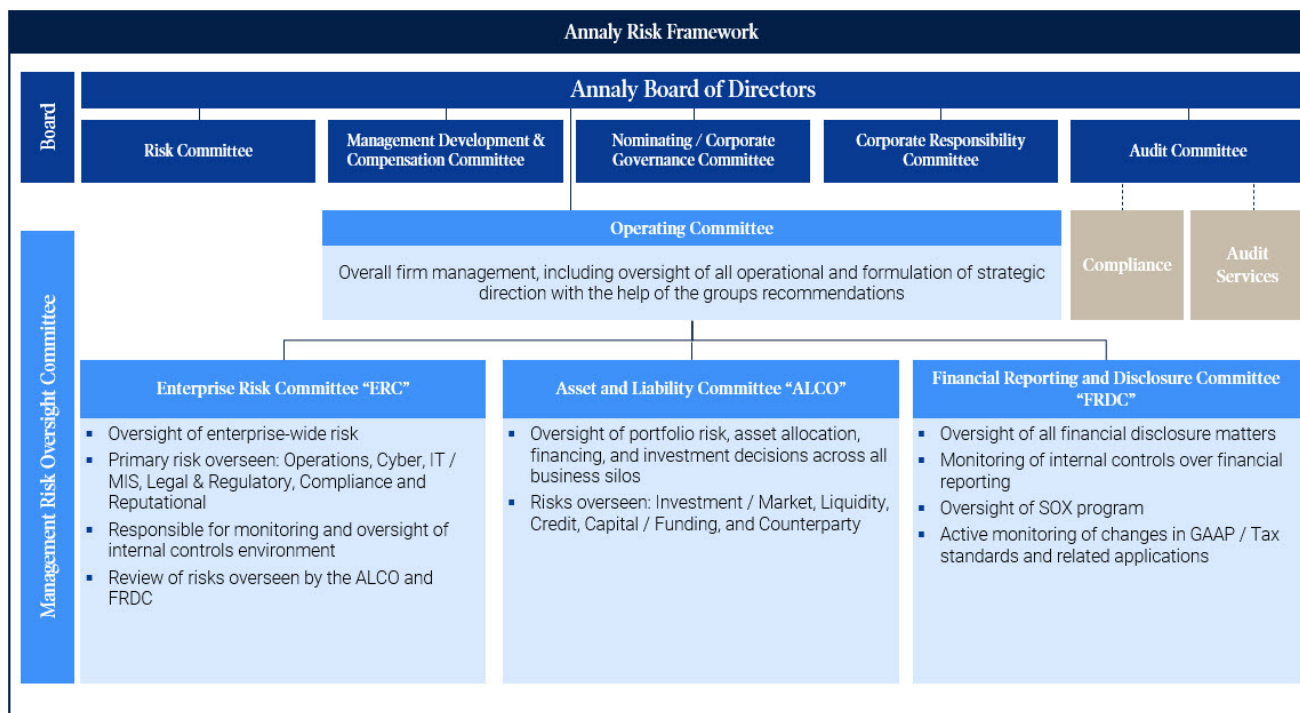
Annaly Risk Framework

Board

Annaly Board of Directors

Risk Committee

Management Development & Compensation Committee

Nominating / Corporate Governance Committee

Corporate Responsibility Committee

Audit Committee

Operating Committee

Overall firm management, including oversight of all operational and formulation of strategic direction with the help of the groups recommendations

Compliance

Audit Services

Management Risk Oversight Committee

Enterprise Risk Committee "ERC"

- Oversight of enterprise-wide risk
- Primary risk overseen: Operations, Cyber, IT / MIS, Legal & Regulatory, Compliance and Reputational
- Responsible for monitoring and oversight of internal controls environment
- Review of risks overseen by the ALCO and FRDC

Asset and Liability Committee "ALCO"

- Oversight of portfolio risk, asset allocation, financing, and investment decisions across all business silos
- Risks overseen: Investment / Market, Liquidity, Credit, Capital / Funding, and Counterparty

Financial Reporting and Disclosure Committee "FRDC"

- Oversight of all financial disclosure matters
- Monitoring of internal controls over financial reporting
- Oversight of SOX program
- Active monitoring of changes in GAAP / Tax standards and related applications